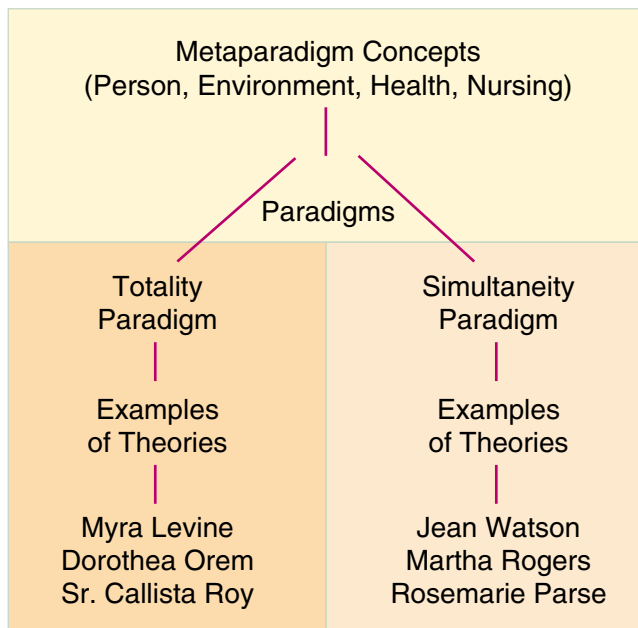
Metaparadigm Concepts
(Person, Environment, Health, Nursing)

Paradigms

Totality Paradigm

Examples of Theories

Myra Levine
Dorothea Orem
Sr. Callista Roy

Simultaneity Paradigm

Examples of Theories

Jean Watson
Martha Rogers
Rosemarie Parse